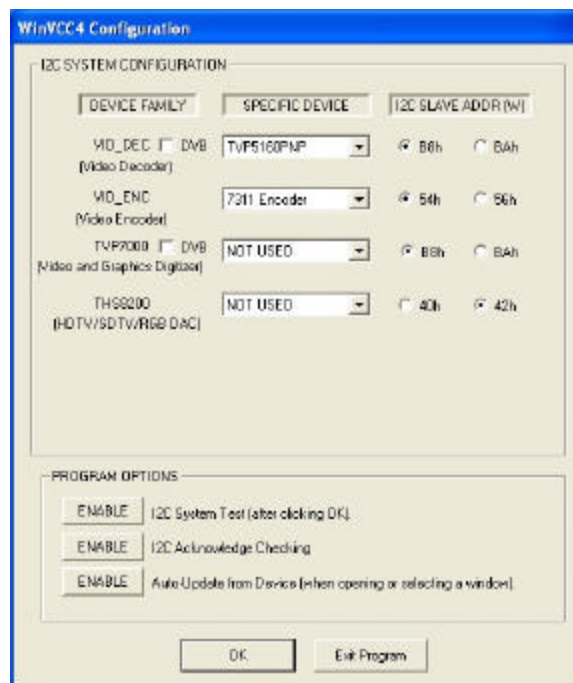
WinVCC4 Configuration

I2C SYSTEM CONFIGURATION

DEVICE FAMILY

SPECIFIC DEVICE

I2C SLAVE ADDR (W)

VID_DEC DVB (Video Decoder)

TVP5160PNP

B8h

BAh

VID_ENC (Video Encoder)

7311 Encoder

54h

56h

TVP7000 DVB (Video and Graphics Digitizer)

NOT USED

B8h

BAh

THS8200 (HDTV/SDTV/RGB DAC)

NOT USED

40h

42h

PROGRAM OPTIONS

ENABLE I2C System Test (after clicking OK).

ENABLE I2C Acknowledge Checking

ENABLE Auto-Update from Device (when opening or selecting a window).

OK

Exit Program